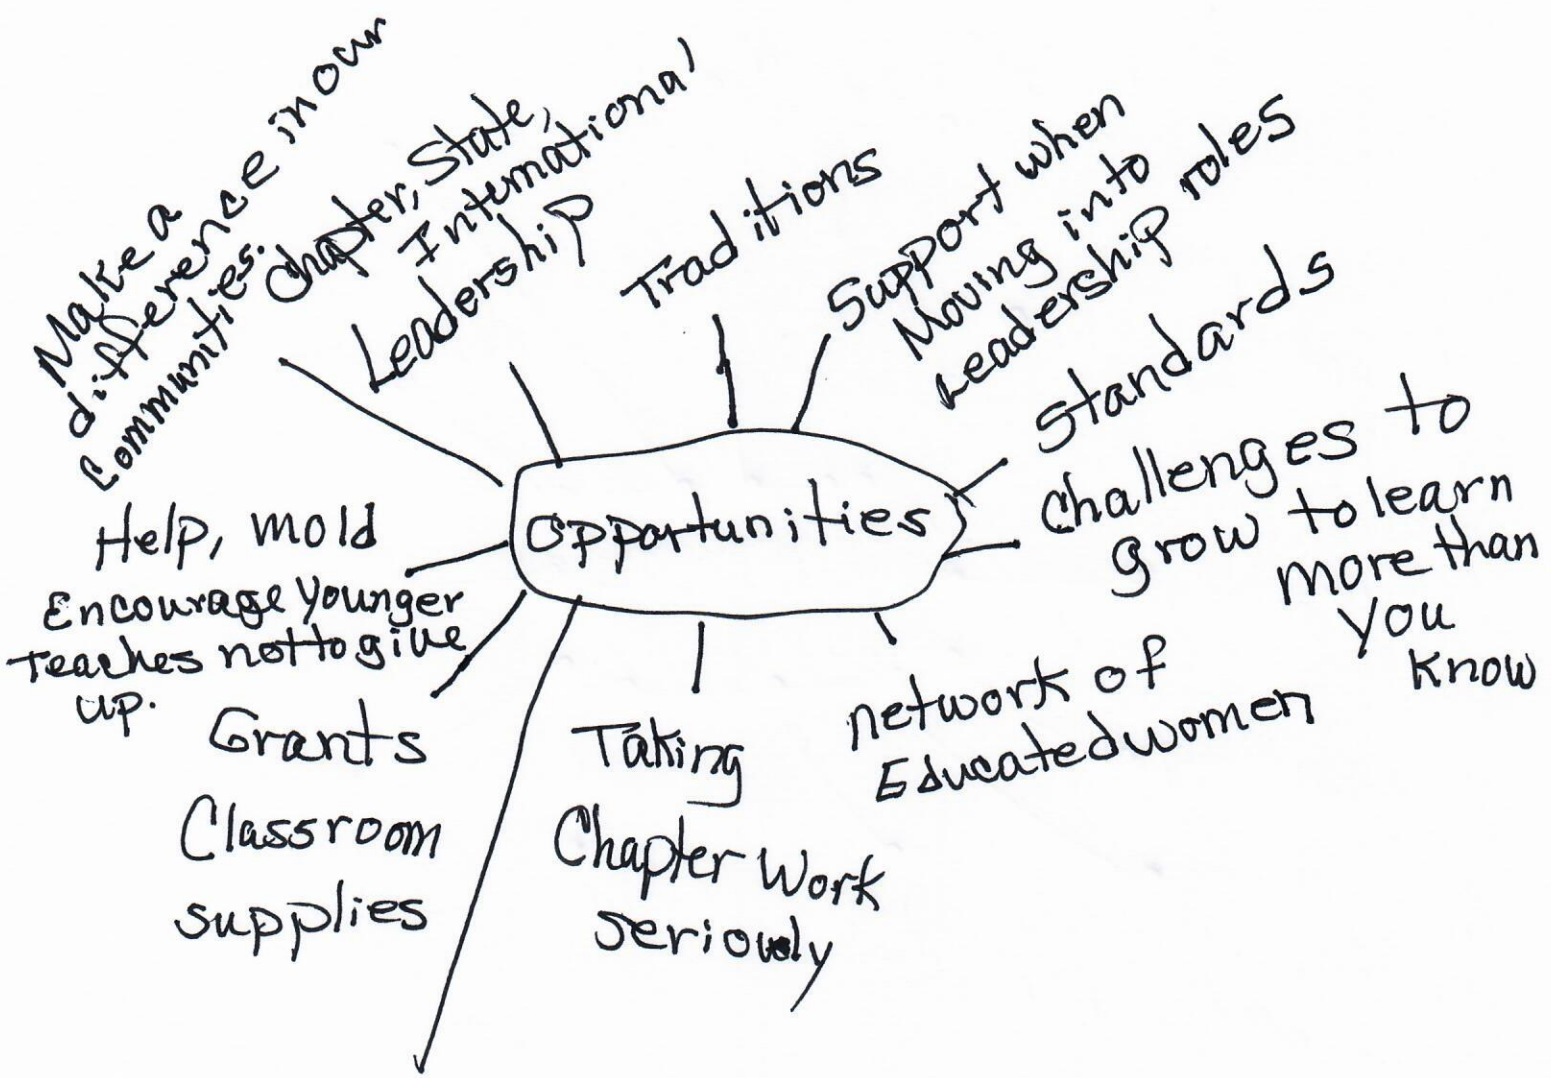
Opportunities

Make a difference in our communities.

Chapter, State, International Leadership

Traditions

Support when Moving into Leadership roles

Standards

Challenges to grow to learn more than you know

network of Educated women

Taking Chapter Work Seriously

Grants Classroom supplies

Help, mold Encourage younger Teaches not to give up.